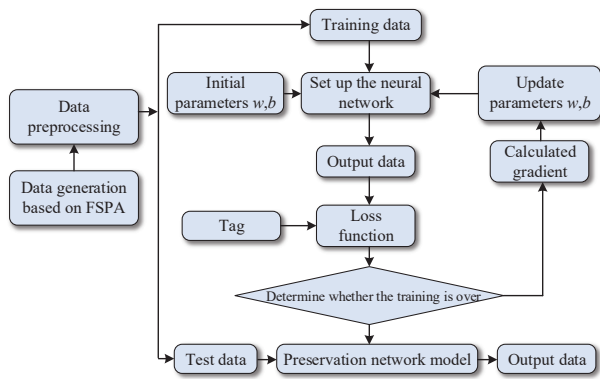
Data preprocessing

Data generation based on FSPA

Training data

Initial parameters $w,b$

Set up the neural network

Update parameters $w,b$

Output data

Calculated gradient

Tag

Loss function

Determine whether the training is over

Test data

Preservation network model

Output data